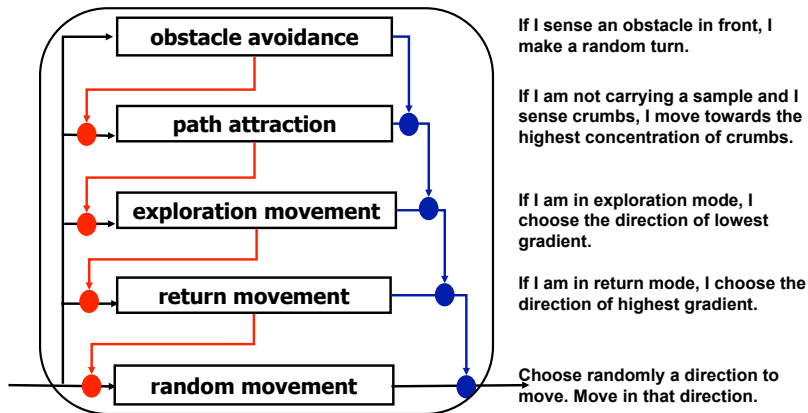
obstacle avoidance

path attraction

exploration movement

return movement

random movement

If I sense an obstacle in front, I make a random turn.

If I am not carrying a sample and I sense crumbs, I move towards the highest concentration of crumbs.

If I am in exploration mode, I choose the direction of lowest gradient.

If I am in return mode, I choose the direction of highest gradient.

Choose randomly a direction to move. Move in that direction.